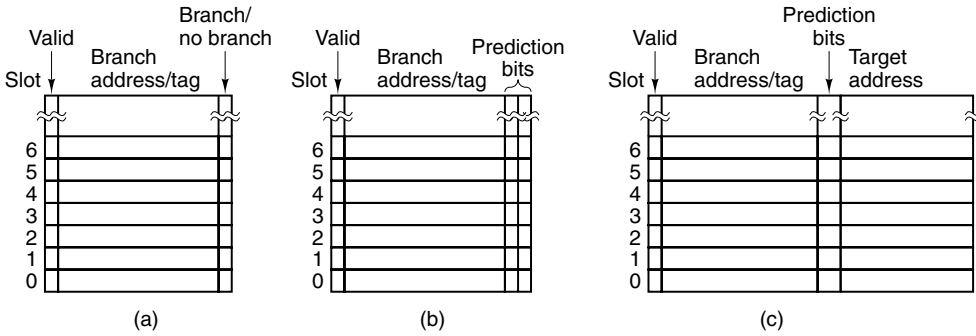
Valid

Branch/
no branch

Branch
address/tag

Slot

6
5
4
3
2
1
0

(a)

Valid

Branch
address/tag

Prediction
bits

Slot

6
5
4
3
2
1
0

(b)

Prediction
bits

Valid

Branch
address/tag

Target
address

Slot

6
5
4
3
2
1
0

(c)